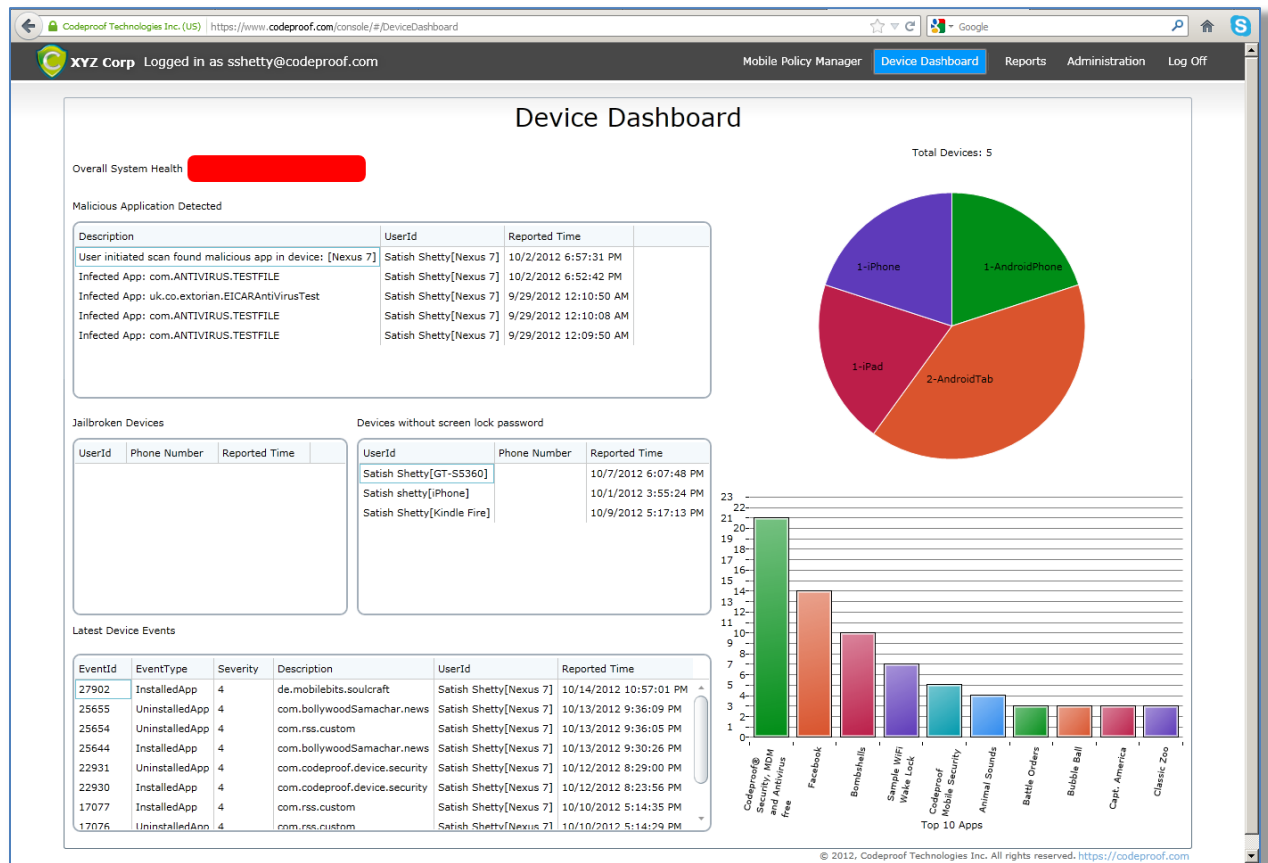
Codeproof Technologies Inc. (US) https://www.codeproof.com/console/#/DeviceDashboard

Google

XYZ Corp Logged in as sshetty@codeproof.com

Mobile Policy Manager Device Dashboard Reports Administration Log Off

Device Dashboard

Overall System Health

Malicious Application Detected

| Description | UserId | Reported Time |
|---|---|---|
| User initiated scan found malicious app in device: [Nexus 7] | Satish Shetty[Nexus 7] | 10/2/2012 6:57:31 PM |
| Infected App: com.ANTIVIRUS.TESTFILE | Satish Shetty[Nexus 7] | 10/2/2012 6:52:42 PM |
| Infected App: uk.co.extorian.EICARAntiVirusTest | Satish Shetty[Nexus 7] | 9/29/2012 12:10:50 AM |
| Infected App: com.ANTIVIRUS.TESTFILE | Satish Shetty[Nexus 7] | 9/29/2012 12:10:08 AM |
| Infected App: com.ANTIVIRUS.TESTFILE | Satish Shetty[Nexus 7] | 9/29/2012 12:09:50 AM |

Jailbroken Devices

| UserId | Phone Number | Reported Time |
|---|---|---|

Devices without screen lock password

| UserId | Phone Number | Reported Time |
|---|---|---|
| Satish Shetty[GT-S5360] | | 10/7/2012 6:07:48 PM |
| Satish shetty[iPhone] | | 10/1/2012 3:55:24 PM |
| Satish Shetty[Kindle Fire] | | 10/9/2012 5:17:13 PM |

Latest Device Events

| EventId | EventType | Severity | Description | UserId | Reported Time |
|---|---|---|---|---|---|
| 27902 | InstalledApp | 4 | de.mobilebits.soulcraft | Satish Shetty[Nexus 7] | 10/14/2012 10:57:01 PM |
| 25655 | UninstalledApp | 4 | com.bollywoodSamachar.news | Satish Shetty[Nexus 7] | 10/13/2012 9:36:09 PM |
| 25654 | UninstalledApp | 4 | com.rss.custom | Satish Shetty[Nexus 7] | 10/13/2012 9:36:05 PM |
| 25644 | InstalledApp | 4 | com.bollywoodSamachar.news | Satish Shetty[Nexus 7] | 10/13/2012 9:30:26 PM |
| 22931 | UninstalledApp | 4 | com.codeproof.device.security | Satish Shetty[Nexus 7] | 10/12/2012 8:29:00 PM |
| 22930 | InstalledApp | 4 | com.codeproof.device.security | Satish Shetty[Nexus 7] | 10/12/2012 8:23:56 PM |
| 17077 | InstalledApp | 4 | com.rss.custom | Satish Shetty[Nexus 7] | 10/10/2012 5:14:35 PM |
| 17076 | UninstalledApp | 4 | com.rss.custom | Satish Shetty[Nexus 7] | 10/10/2012 5:14:29 PM |

Total Devices: 5

1-iPhone
1-AndroidPhone
1-iPad
2-AndroidTab

23 22 21 20 19 18 17 16 15 14 13 12 11 10 9 8 7 6 5 4 3 2 1 0

Codeproof® Security, MDM and Antivirus free
Facebook
Bombshells
Sample WiFi Wake Lock
Codeproof Mobile Security
Animal Sounds
Battle Orders
Bubble Ball
Capt. America
Classic Zoo

Top 10 Apps

© 2012, Codeproof Technologies Inc. All rights reserved. https://codeproof.com